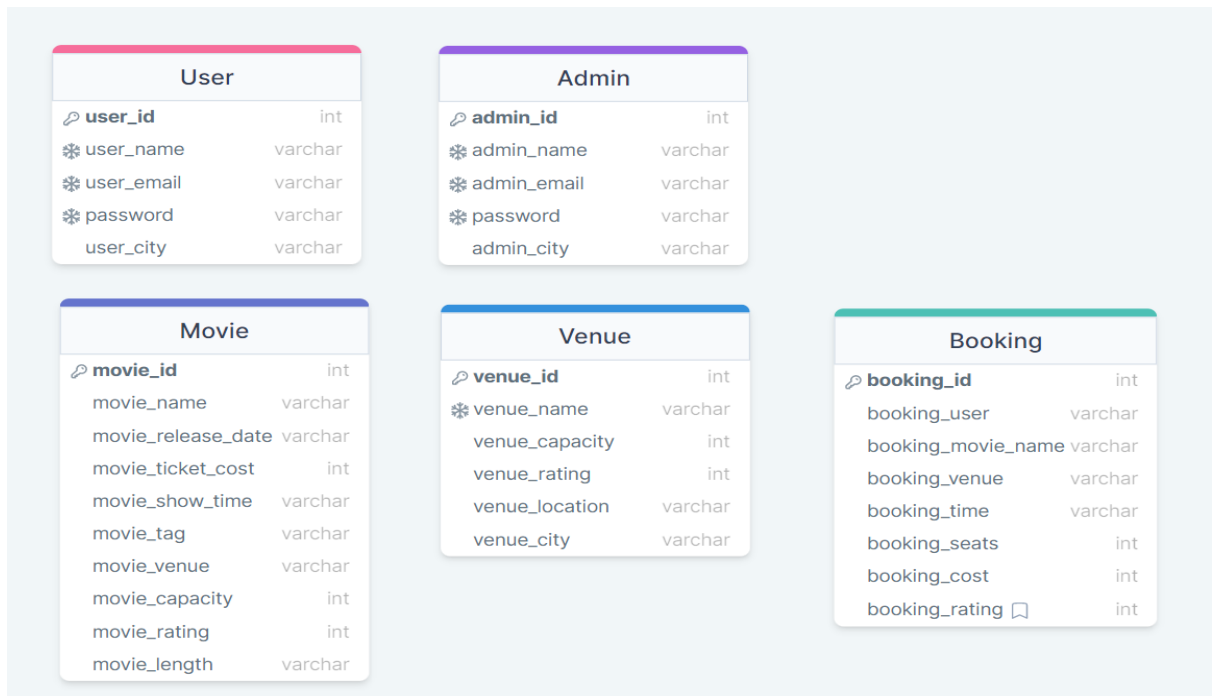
| User | |
|---|---|
| user_id | int |
| user_name | varchar |
| user_email | varchar |
| password | varchar |
| user_city | varchar |

| Admin | |
|---|---|
| admin_id | int |
| admin_name | varchar |
| admin_email | varchar |
| password | varchar |
| admin_city | varchar |

| Movie | |
|---|---|
| movie_id | int |
| movie_name | varchar |
| movie_release_date | varchar |
| movie_ticket_cost | int |
| movie_show_time | varchar |
| movie_tag | varchar |
| movie_venue | varchar |
| movie_capacity | int |
| movie_rating | int |
| movie_length | varchar |

| Venue | |
|---|---|
| venue_id | int |
| venue_name | varchar |
| venue_capacity | int |
| venue_rating | int |
| venue_location | varchar |
| venue_city | varchar |

| Booking | |
|---|---|
| booking_id | int |
| booking_user | varchar |
| booking_movie_name | varchar |
| booking_venue | varchar |
| booking_time | varchar |
| booking_seats | int |
| booking_cost | int |
| booking_rating | int |